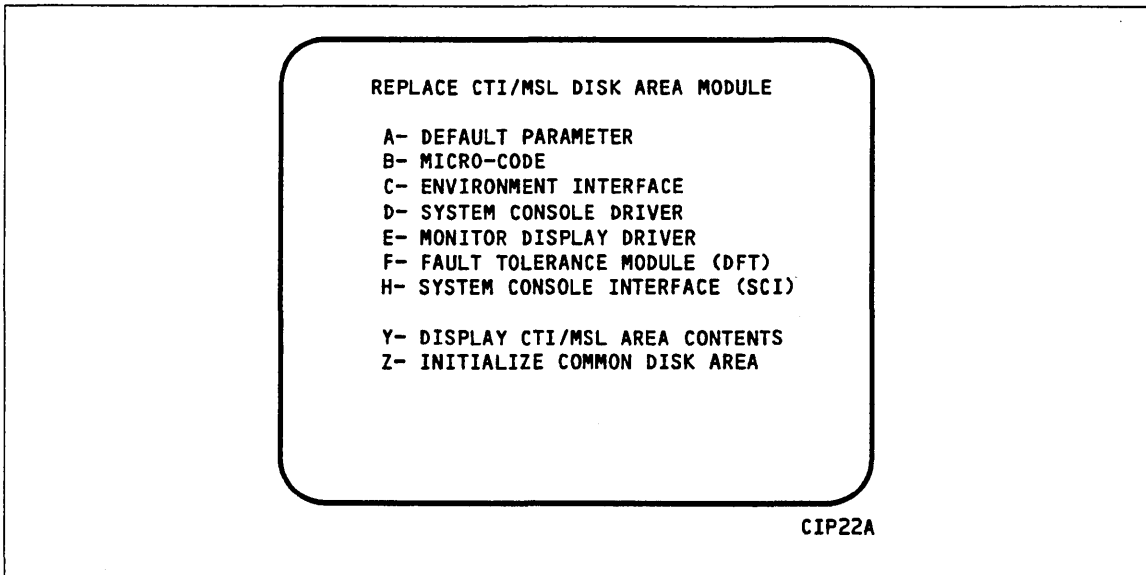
REPLACE CTI/MSL DISK AREA MODULE

A- DEFAULT PARAMETER
B- MICRO-CODE
C- ENVIRONMENT INTERFACE
D- SYSTEM CONSOLE DRIVER
E- MONITOR DISPLAY DRIVER
F- FAULT TOLERANCE MODULE (DFT)
H- SYSTEM CONSOLE INTERFACE (SCI)

Y- DISPLAY CTI/MSL AREA CONTENTS
Z- INITIALIZE COMMON DISK AREA

CIP22A